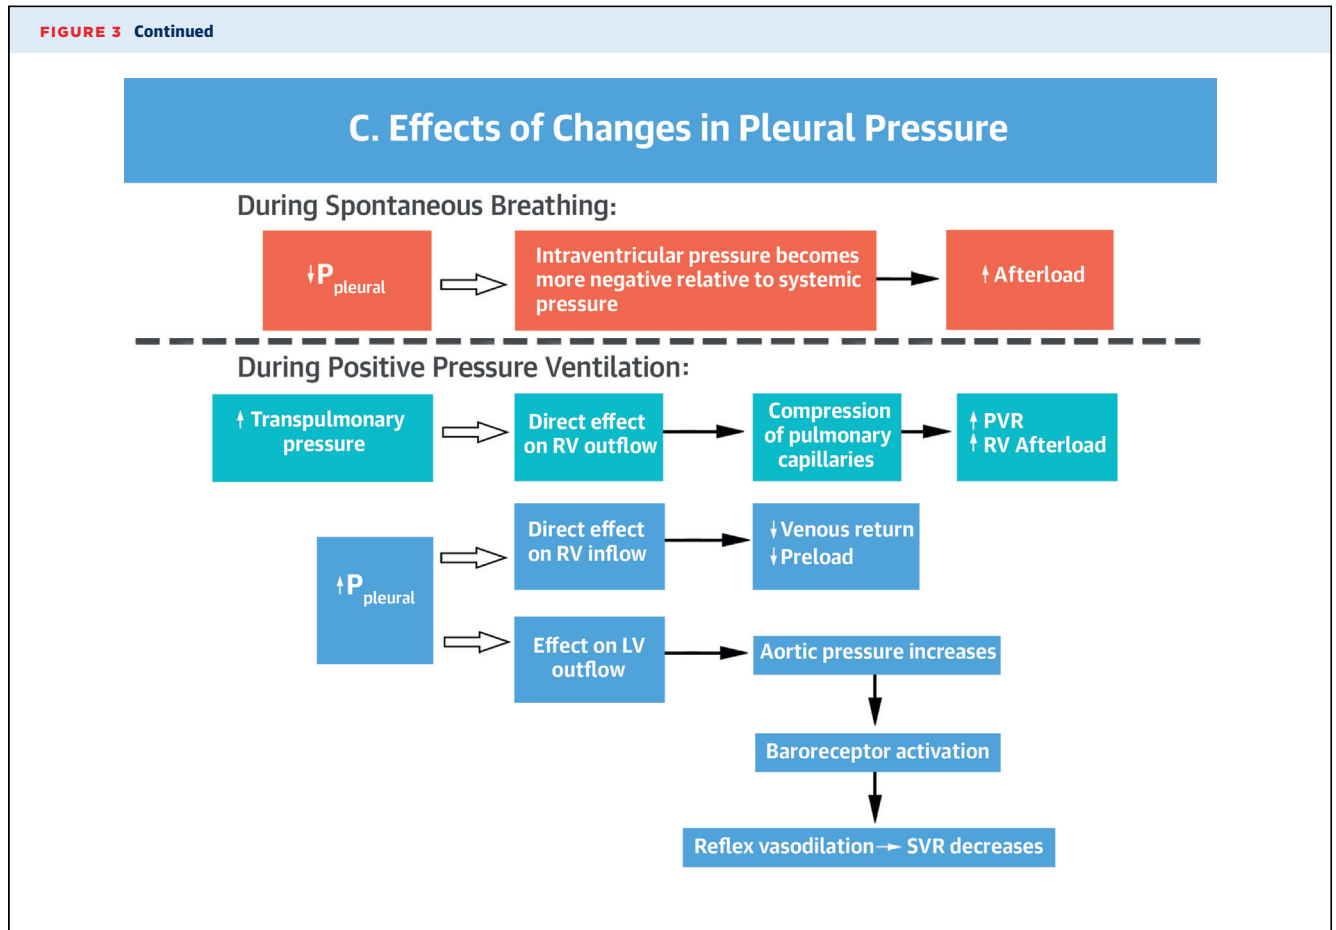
FIGURE 3 Continued

C. Effects of Changes in Pleural Pressure

During Spontaneous Breathing:

↓$P_{pleural}$

Intraventricular pressure becomes more negative relative to systemic pressure

↑Afterload

During Positive Pressure Ventilation:

↑Transpulmonary pressure

Direct effect on RV outflow

Compression of pulmonary capillaries

↑PVR
↑RV Afterload

↑$P_{pleural}$

Direct effect on RV inflow

↓Venous return
↓Preload

Effect on LV outflow

Aortic pressure increases

Baroreceptor activation

Reflex vasodilation → SVR decreases